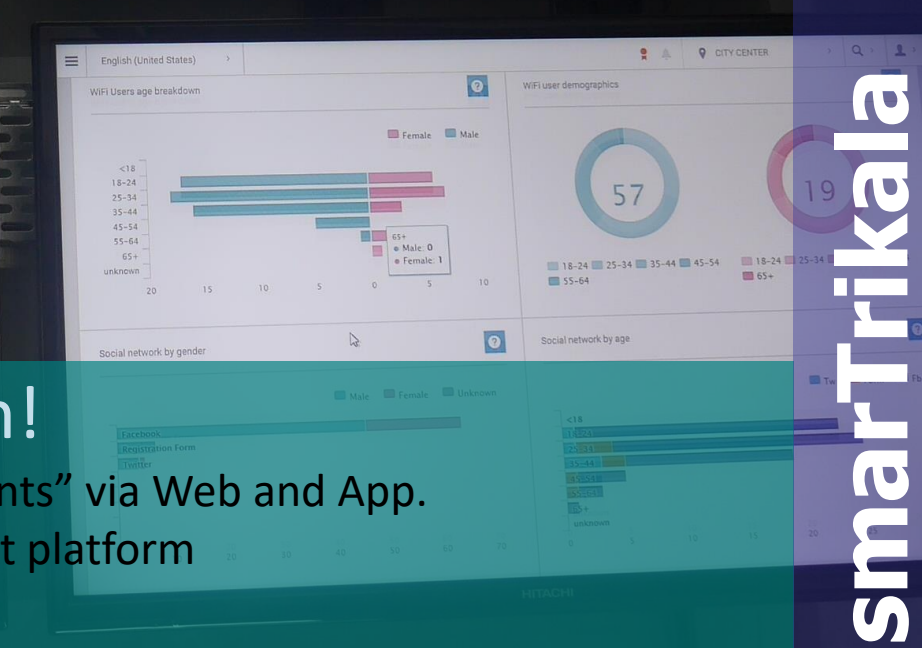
English (United States)

CITY CENTER

WiFi Users age breakdown

Female Male

<18
18-24
25-34
35-44
45-54
55-64
65+
unknown

65+
Male: 0
Female: 1

20 15 10 5 0 5 10

WiFi user demographics

57

19

18-24 25-34 35-44 45-54 55-64

18-24 25-34 65+

Social network by gender

Male Female Unknown

Facebook
Registration Form
Twitter

20 30 40 50 60 70

Social network by age

<18

unknown

0 5 10 15 20

HITACHI

n!
nts” via Web and App.
t platform

smarTrikala